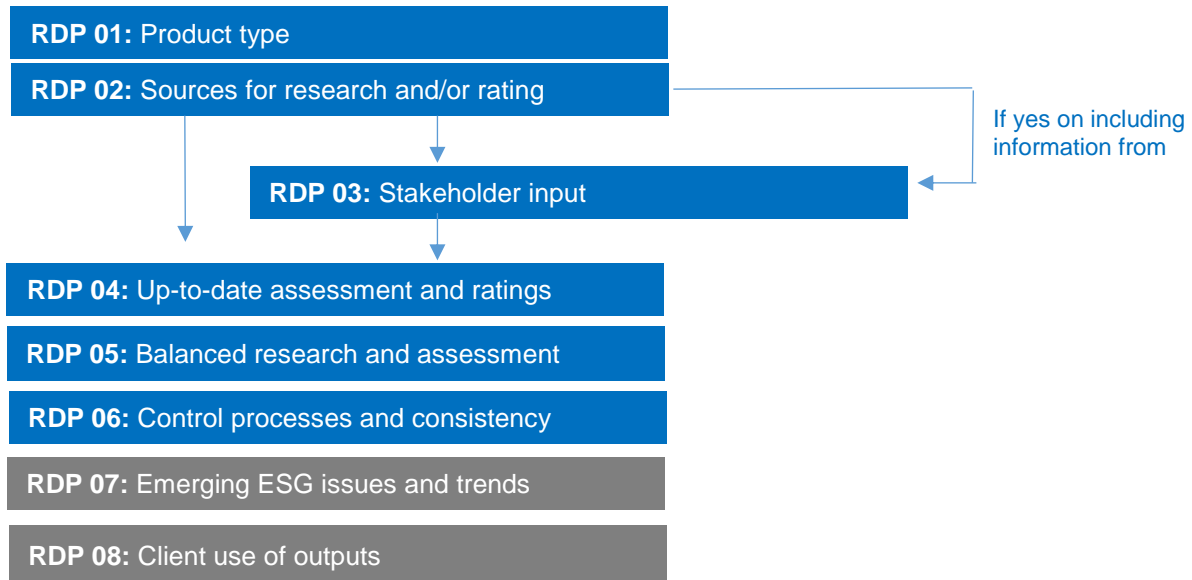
**RDP 01:** Product type

**RDP 02:** Sources for research and/or rating

If yes on including information from

**RDP 03:** Stakeholder input

**RDP 04:** Up-to-date assessment and ratings

**RDP 05:** Balanced research and assessment

**RDP 06:** Control processes and consistency

**RDP 07:** Emerging ESG issues and trends

**RDP 08:** Client use of outputs